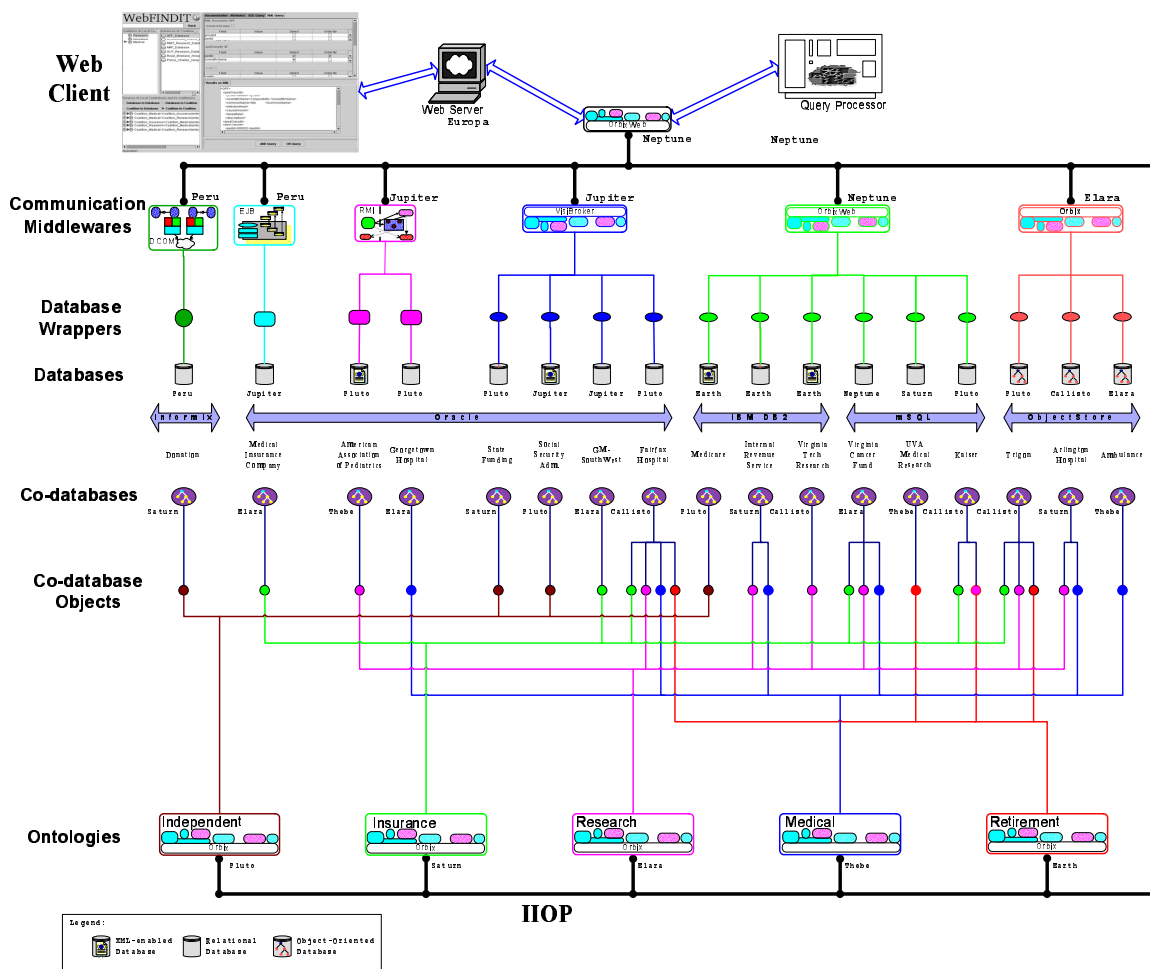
Web Client

WebFINDIT

Web Server
Europa

OrbixWeb
Neptune

Query Processor

Neptune

Communication Middlewares

Peru
DCOM

Peru
EJB

Jupiter
RMI

Jupiter
VisiBroker

Neptune
OrbixWeb

Elara
Orbix

Database Wrappers

Databases

Peru
Jupiter
Pluto
Pluto
Pluto
Jupiter
Jupiter
Pluto
Earth
Earth
Earth
Neptune
Saturn
Pluto
Pluto
Callisto
Elara

Informix
Oracle
IBM DB2
mSQL
ObjectStore

Donation
Medical Insurance Company
American Association of Pediatrics
Georgetown Hospital
State Funding
Social Security Adm.
GM-SouthWest
Fairfax Hospital
Medicare
Internal Revenue Service
Virginia Tech Research
Virginia Cancer Fund
UVA Medical Research
Kaiser
Trigon
Arlington Hospital
Ambulance

Co-databases

Saturn
Elara
Thebe
Elara
Saturn
Pluto
Elara
Callisto
Pluto
Saturn
Callisto
Elara
Thebe
Callisto
Callisto
Saturn
Thebe

Co-database Objects

Ontologies

Independent
Orbix
Pluto

Insurance
Saturn

Research
Orbix
Elara

Medical
Thebe

Retirement
Orbix
Earth

IIOP

Legend:
XML-enabled Database
Relational Database
Object-Oriented Database